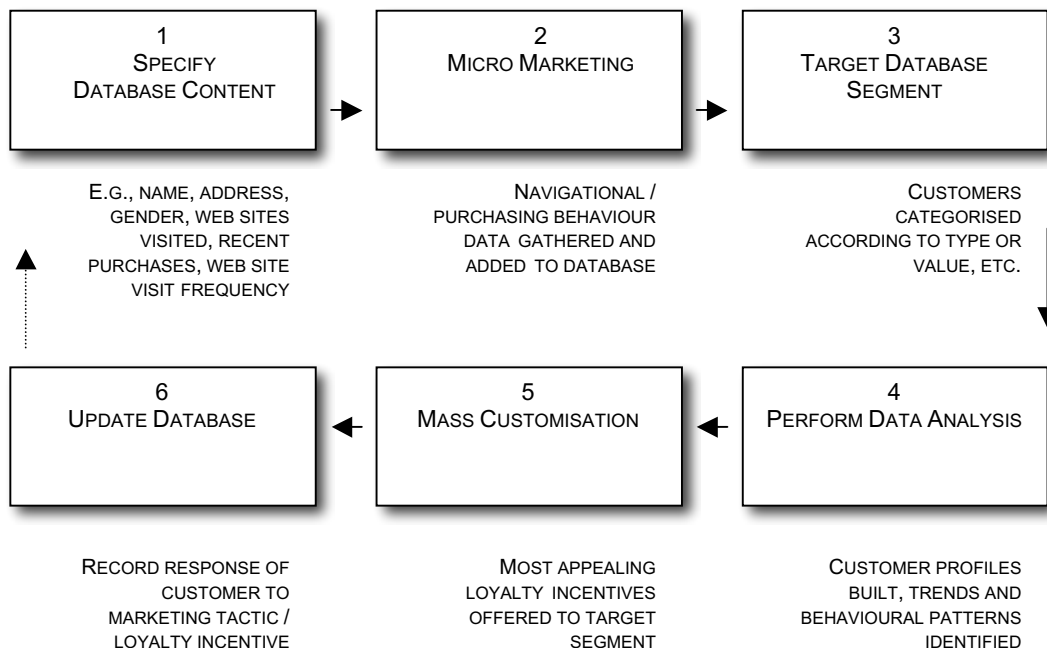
1
SPECIFY
DATABASE CONTENT

E.G., NAME, ADDRESS, GENDER, WEB SITES VISITED, RECENT PURCHASES, WEB SITE VISIT FREQUENCY

2
MICRO MARKETING

NAVIGATIONAL / PURCHASING BEHAVIOUR DATA GATHERED AND ADDED TO DATABASE

3
TARGET DATABASE
SEGMENT

CUSTOMERS CATEGORISED ACCORDING TO TYPE OR VALUE, ETC.

6
UPDATE DATABASE

RECORD RESPONSE OF CUSTOMER TO MARKETING TACTIC / LOYALTY INCENTIVE

5
MASS CUSTOMISATION

MOST APPEALING LOYALTY INCENTIVES OFFERED TO TARGET SEGMENT

4
PERFORM DATA ANALYSIS

CUSTOMER PROFILES BUILT, TRENDS AND BEHAVIOURAL PATTERNS IDENTIFIED